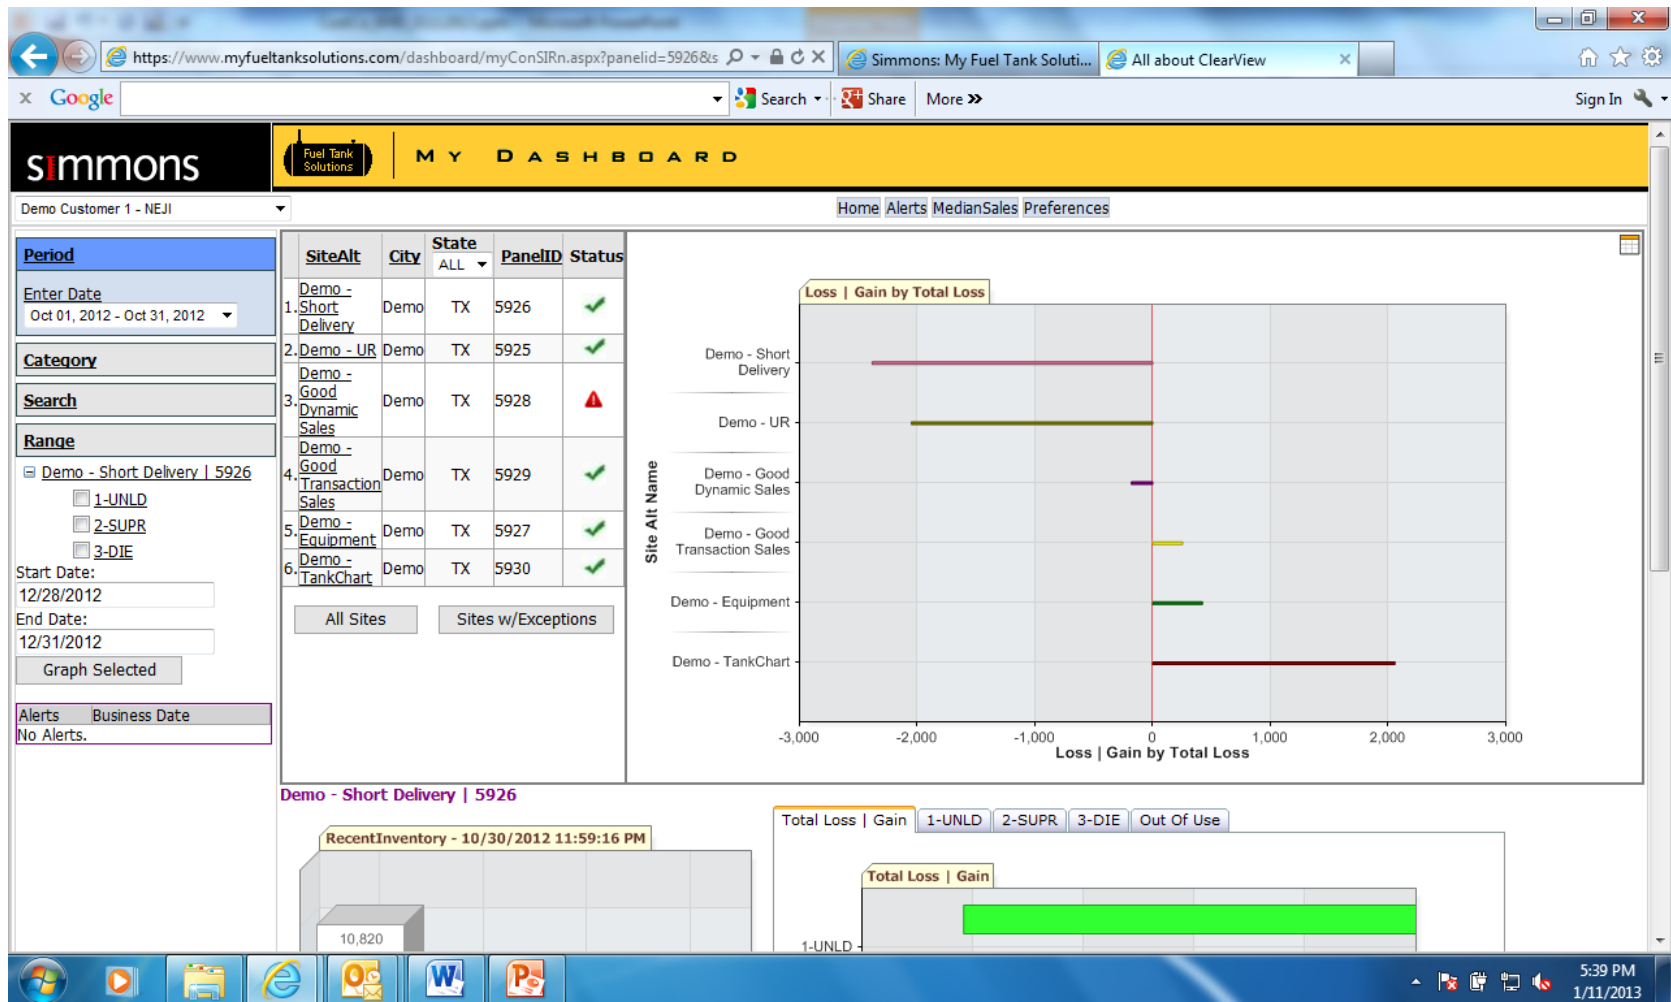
https://www.myfueltanksolutions.com/dashboard/myConSIRn.aspx?panelid=5926&s

Simmons: My Fuel Tank Soluti...

All about ClearView

Google

Search

Share

More

Sign In

simmons

Fuel Tank Solutions

MY DASHBOARD

Demo Customer 1 - NEJI

Home Alerts MedianSales Preferences

Period

Enter Date

Oct 01, 2012 - Oct 31, 2012

Category

Search

Range

Demo - Short Delivery | 5926

1-UNLD

2-SUPR

3-DIE

Start Date:

12/28/2012

End Date:

12/31/2012

Graph Selected

| Alerts | Business Date |
|---|---|
| No Alerts. | |

| | SiteAlt | City | State ALL | PanelID | Status |
|---|---|---|---|---|---|
| 1. | Demo - Short Delivery | Demo | TX | 5926 | |
| 2. | Demo - UR | Demo | TX | 5925 | |
| 3. | Demo - Good Dynamic Sales | Demo | TX | 5928 | |
| 4. | Demo - Good Transaction Sales | Demo | TX | 5929 | |
| 5. | Demo - Equipment | Demo | TX | 5927 | |
| 6. | Demo - TankChart | Demo | TX | 5930 | |

All Sites

Sites w/Exceptions

Loss | Gain by Total Loss

Site Alt Name

Demo - Short Delivery

Demo - UR

Demo - Good Dynamic Sales

Demo - Good Transaction Sales

Demo - Equipment

Demo - TankChart

-3,000 -2,000 -1,000 0 1,000 2,000 3,000

Loss | Gain by Total Loss

Demo - Short Delivery | 5926

RecentInventory - 10/30/2012 11:59:16 PM

10,820

Total Loss | Gain

1-UNLD

2-SUPR

3-DIE

Out Of Use

Total Loss | Gain

1-UNLD

5:39 PM

1/11/2013